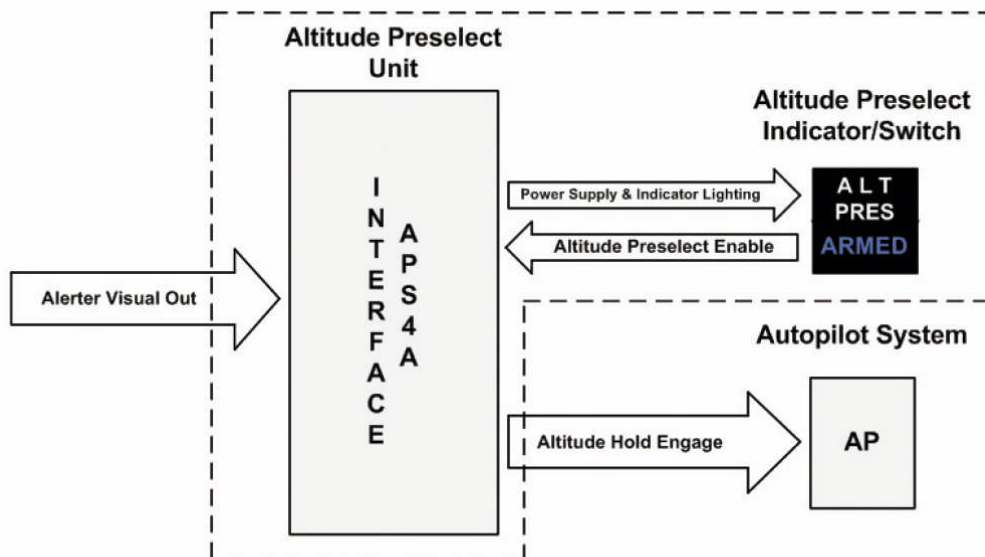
Altitude Preselect Unit

Altitude Preselect Indicator/Switch

INTERFACE

APS4A

Power Supply & Indicator Lighting

ALT PRES ARMED

Altitude Preselect Enable

Alerter Visual Out

Autopilot System

Altitude Hold Engage

AP